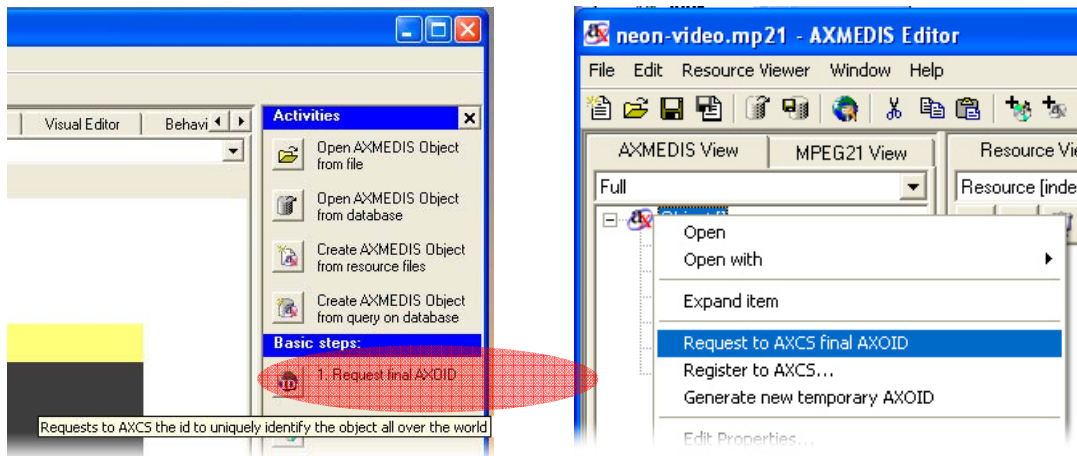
Visual Editor
Behavi

Activities

Open AXMEDIS Object from file

Open AXMEDIS Object from database

Create AXMEDIS Object from resource files

Create AXMEDIS Object from query on database

Basic steps:

1. Request final AXOID

Requests to AXCS the id to uniquely identify the object all over the world

neon-video.mp21 - AXMEDIS Editor

File Edit Resource Viewer Window Help

AXMEDIS View
MPEG21 View
Resource Vie

Full

Resource [inde

Object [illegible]

Open
Open with
Expand item
Request to AXCS final AXOID
Register to AXCS...
Generate new temporary AXOID
Edit Properties...